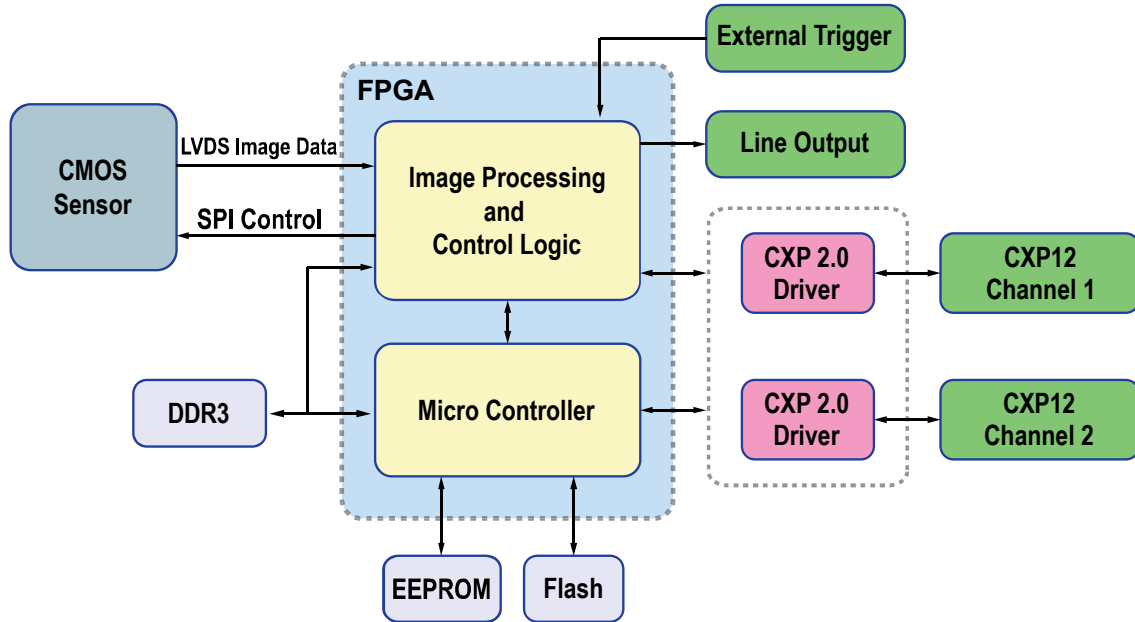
External Trigger

FPGA

CMOS Sensor

LVDS Image Data

SPI Control

Image Processing and Control Logic

Line Output

CXP 2.0 Driver

CXP12 Channel 1

DDR3

Micro Controller

CXP 2.0 Driver

CXP12 Channel 2

EEPROM

Flash